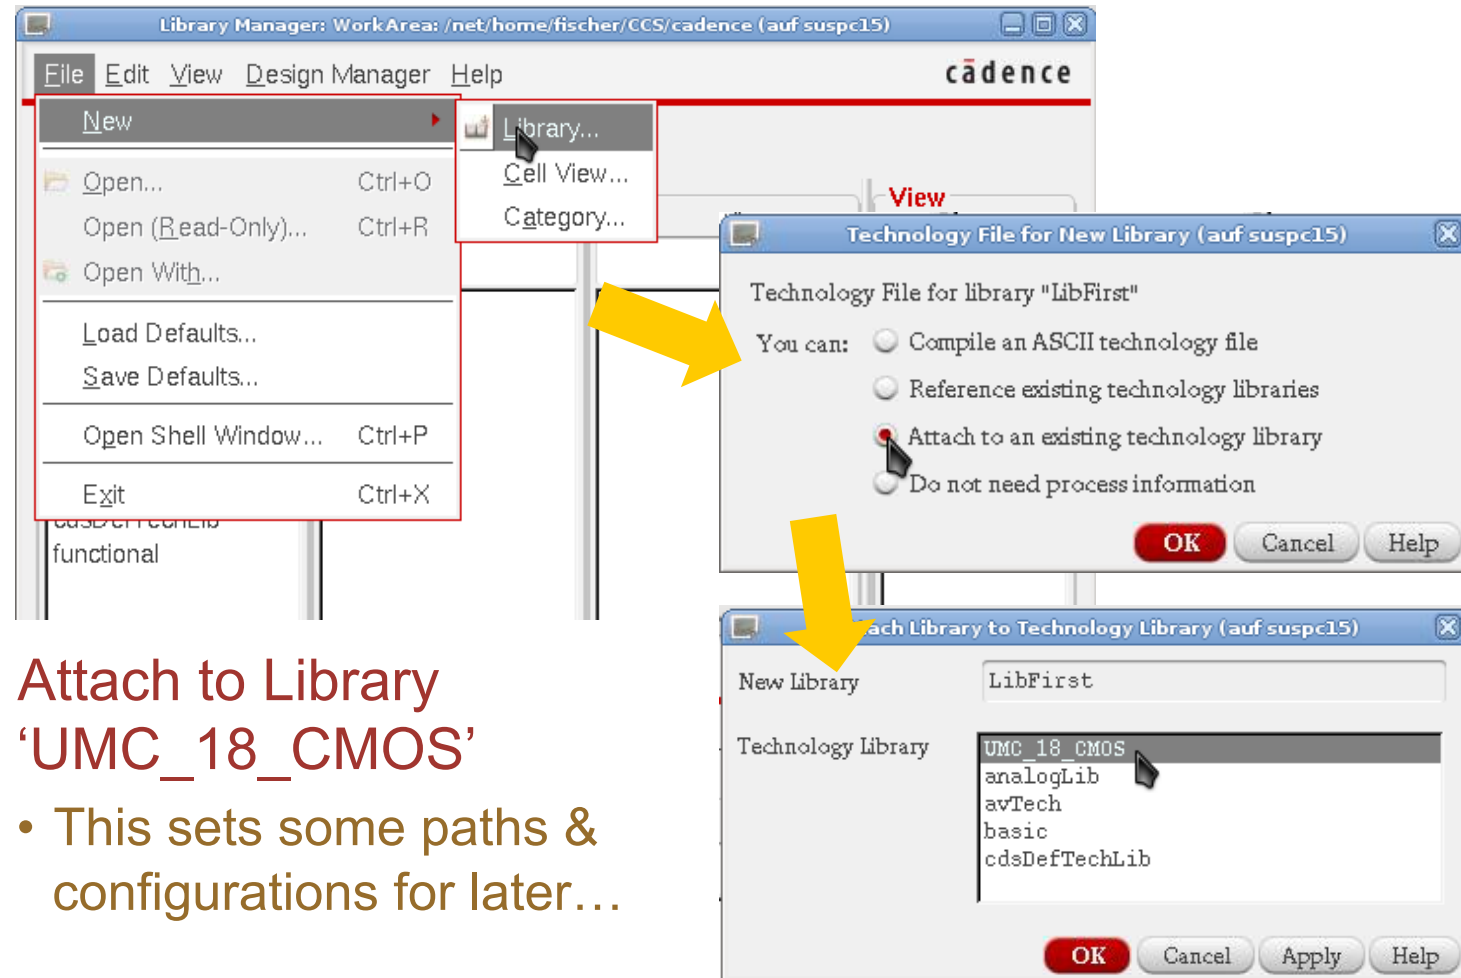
Library Manager: WorkArea: /net/home/fischer/CCS/cadence (auf suspc15)

File Edit View Design Manager Help

cādence

New

Open... Ctrl+O

Open (Read-Only)... Ctrl+R

Open With...

Load Defaults...

Save Defaults...

Open Shell Window... Ctrl+P

Exit Ctrl+X

Library...

Cell View...

Category...

View

functional

Technology File for New Library (auf suspc15)

Technology File for library "LibFirst"

You can: Compile an ASCII technology file

Reference existing technology libraries

Attach to an existing technology library

Do not need process information

OK Cancel Help

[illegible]ach Library to Technology Library (auf suspc15)

New Library LibFirst

Technology Library

UMC_18_CMOS
analogLib
avTech
basic
cdsDefTechLib

OK Cancel Apply Help

Attach to Library 'UMC_18_CMOS'

• This sets some paths & configurations for later…